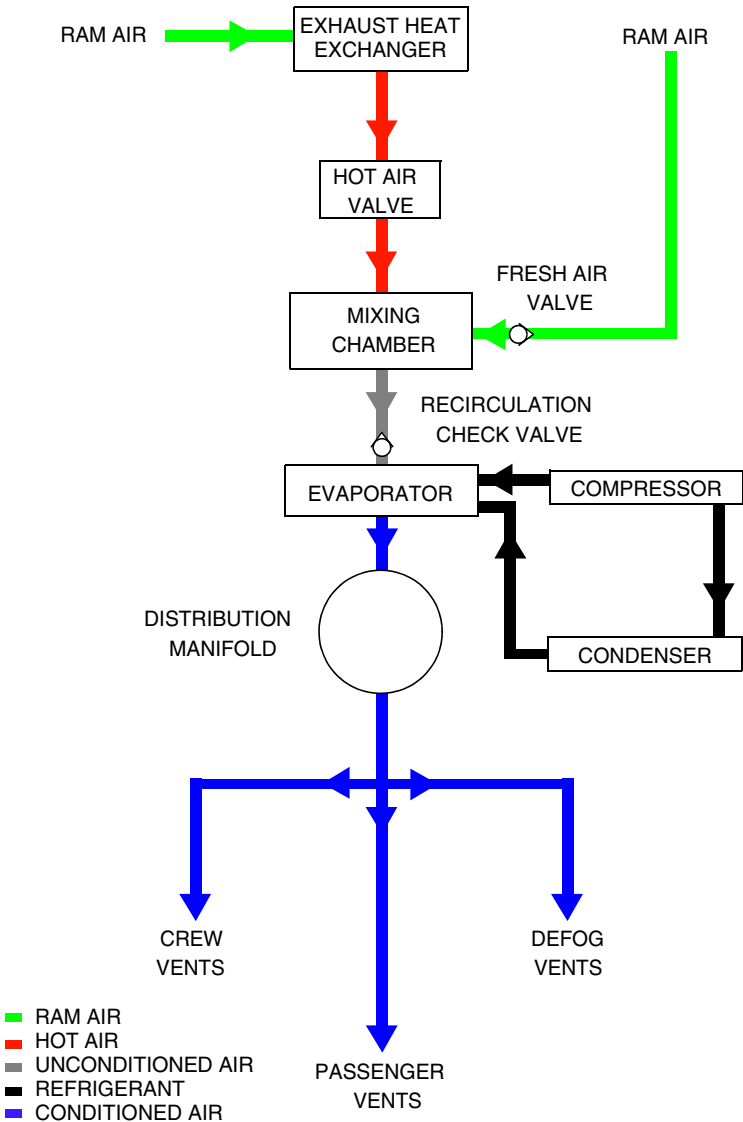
RAM AIR

EXHAUST HEAT EXCHANGER

RAM AIR

HOT AIR VALVE

FRESH AIR VALVE

MIXING CHAMBER

RECIRCULATION CHECK VALVE

EVAPORATOR

COMPRESSOR

DISTRIBUTION MANIFOLD

CONDENSER

CREW VENTS

DEFOG VENTS

RAM AIR
HOT AIR
UNCONDITIONED AIR
REFRIGERANT
CONDITIONED AIR

PASSENGER VENTS